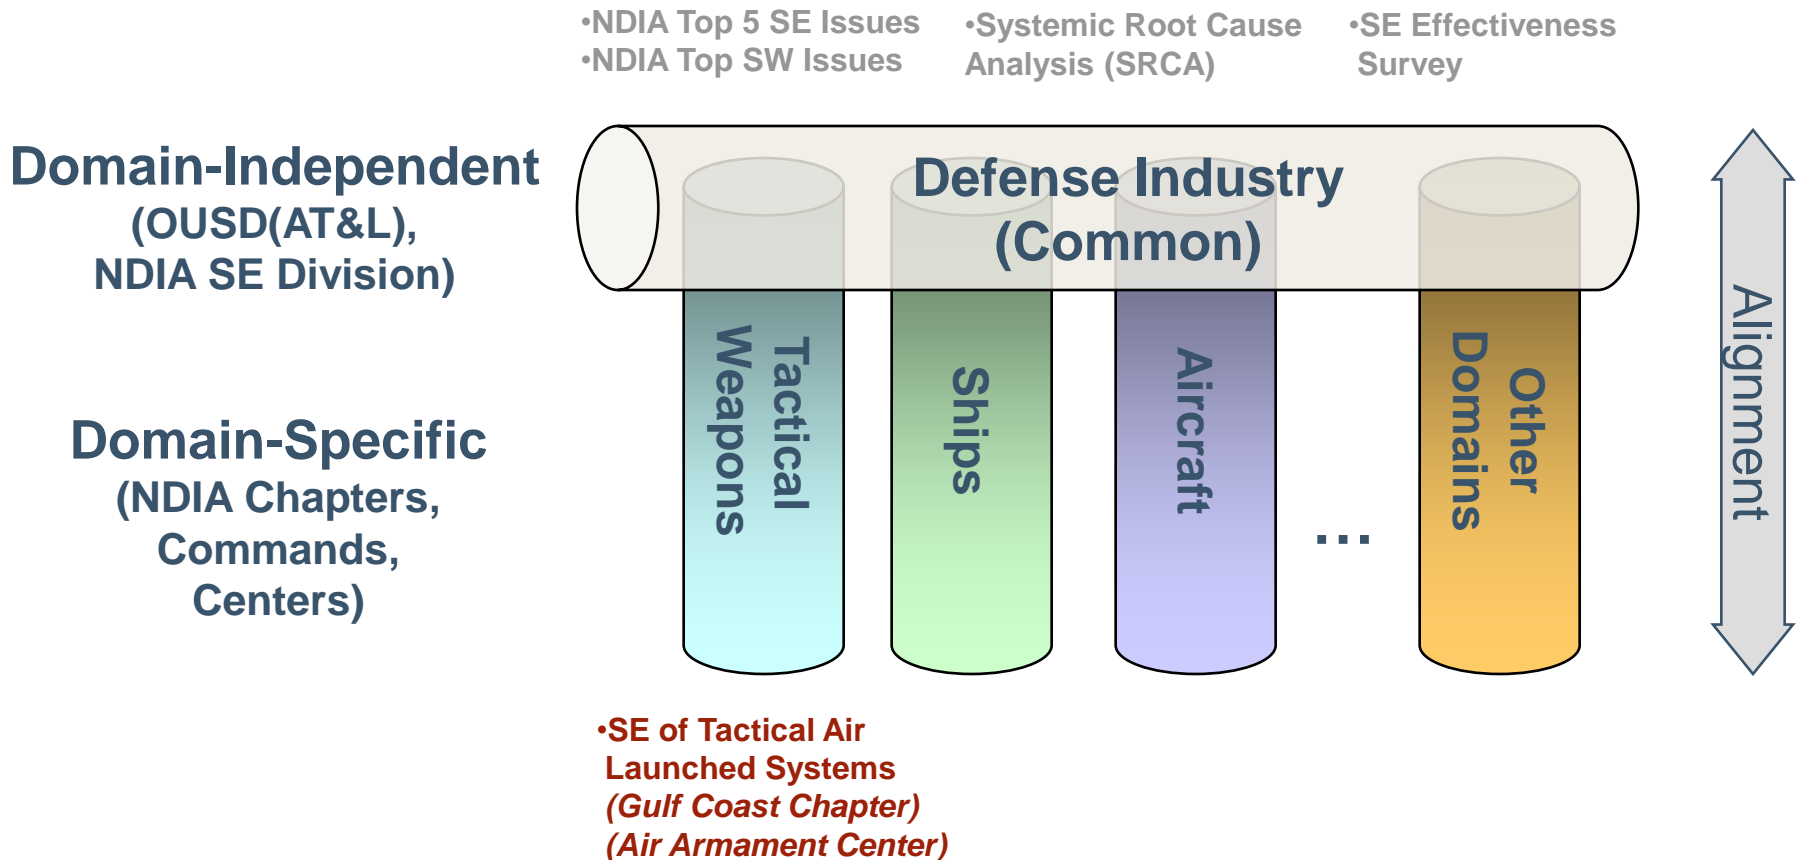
•NDIA Top 5 SE Issues
•NDIA Top SW Issues

•Systemic Root Cause Analysis (SRCA)

•SE Effectiveness Survey

Domain-Independent
(OUSD(AT&L), NDIA SE Division)

Defense Industry (Common)

Domain-Specific
(NDIA Chapters, Commands, Centers)

Tactical Weapons

Ships

Aircraft

…

Other Domains

Alignment

•SE of Tactical Air Launched Systems
(Gulf Coast Chapter)
(Air Armament Center)